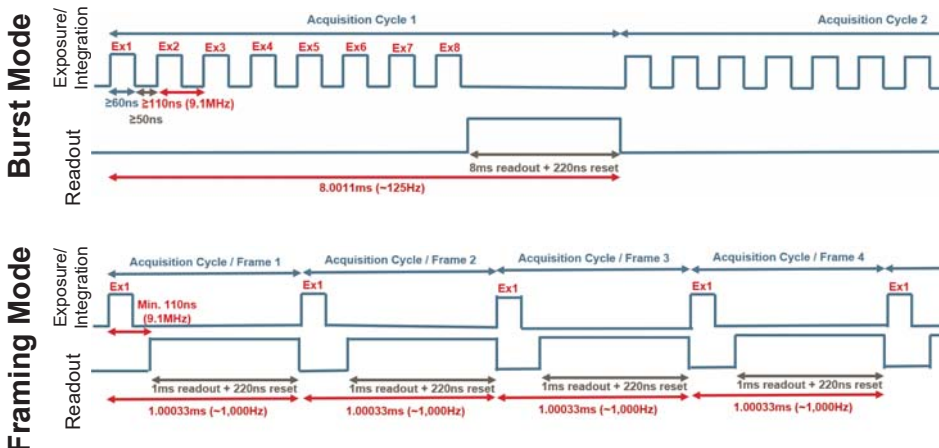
Burst Mode

Exposure/ Integration

Readout

Acquisition Cycle 1

Acquisition Cycle 2

Ex1 Ex2 Ex3 Ex4 Ex5 Ex6 Ex7 Ex8

≥60ns ≥110ns (9.1MHz)

≥50ns

8ms readout + 220ns reset

8.0011ms (~125Hz)

Framing Mode

Exposure/ Integration

Readout

Acquisition Cycle / Frame 1

Acquisition Cycle / Frame 2

Acquisition Cycle / Frame 3

Acquisition Cycle / Frame 4

Ex1 Ex1 Ex1 Ex1 Ex1

Min. 110ns (9.1MHz)

1ms readout + 220ns reset

1ms readout + 220ns reset

1ms readout + 220ns reset

1ms readout + 220ns reset

1.00033ms (~1,000Hz)

1.00033ms (~1,000Hz)

1.00033ms (~1,000Hz)

1.00033ms (~1,000Hz)